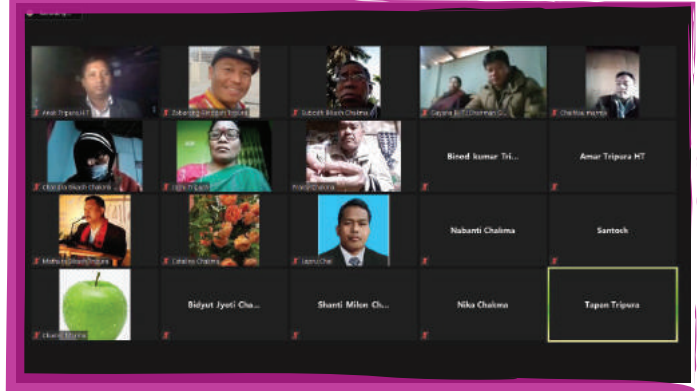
Amar Tripura HT

Subodh Bikash Chakma

Gayana Jiti Chairman

Chakma

Tripura

Chakma

Bined kumar Tri...

Amar Tripura HT

Tripura

Chakma

Jarpui Chai

Nabanti Chakma

Santosh

Chakma

Bidyut Jyoti Cha...

Shanti Milon Ch...

Nika Chakma

Tapan Tripura